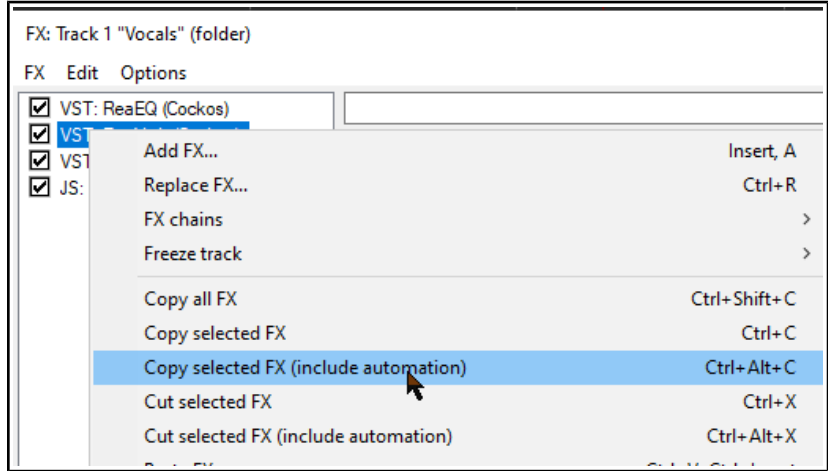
FX: Track 1 "Vocals" (folder)

FX Edit Options

VST: ReaEQ (Cockos)
VST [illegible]
VST
JS:

Add FX... Insert, A
Replace FX... Ctrl+R
FX chains
Freeze track
Copy all FX Ctrl+Shift+C
Copy selected FX Ctrl+C
Copy selected FX (include automation) Ctrl+Alt+C
Cut selected FX Ctrl+X
Cut selected FX (include automation) Ctrl+Alt+X
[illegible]